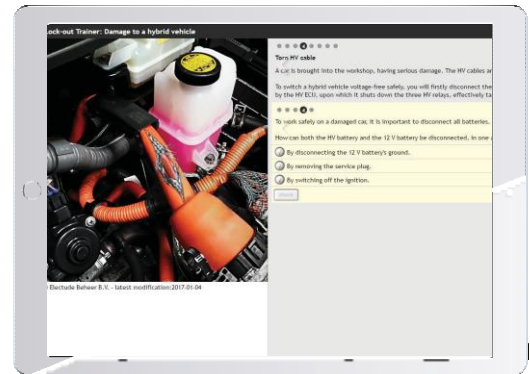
Lock-out Trainer: Damage to a hybrid vehicle

Torn HV cable

A car is brought into the workshop, having serious damage. The HV cables ar

To switch a hybrid vehicle voltage-free safely, you will firstly disconnect the by the HV ECU, upon which it shuts down the three HV relays, effectively ta

To work safely on a damaged car, it is important to disconnect all batteries.

How can both the HV battery and the 12 V battery be disconnected, in one a

By disconnecting the 12 V battery's ground.

By removing the service plug.

By switching off the ignition.

Check

Electude Beheer B.V. - latest modification:2017-01-04